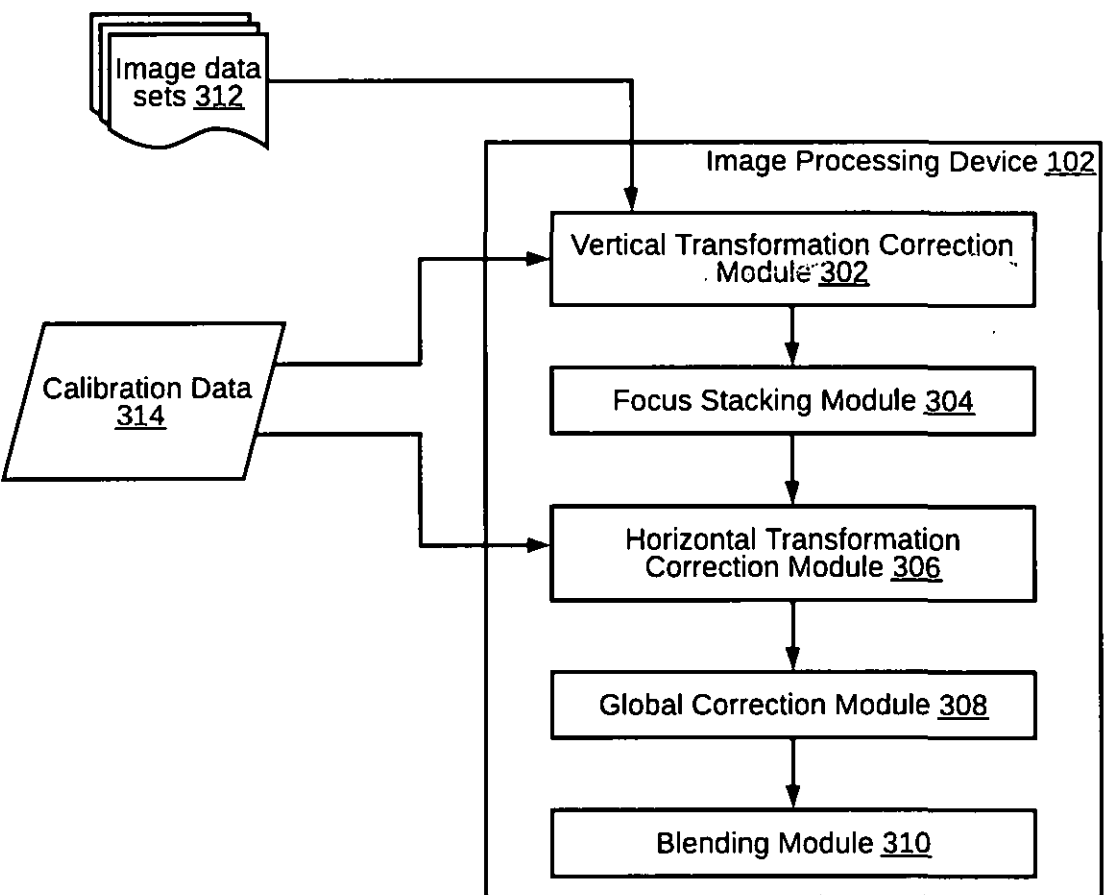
Image data sets 312

Image Processing Device 102

Vertical Transformation Correction Module 302

Calibration Data 314

Focus Stacking Module 304

Horizontal Transformation Correction Module 306

Global Correction Module 308

Blending Module 310